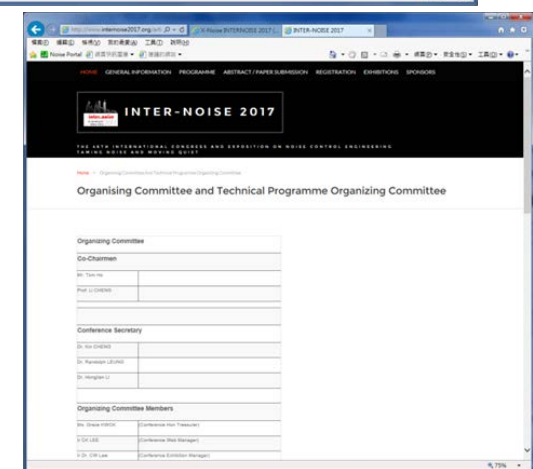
http://www.internoise2017.org/ori
X-Noise INTERNOISE 2017
INTER-NOISE 2017
檔案(F) 編輯(E) 檢視(V) 我的最愛(A) 工具(T) 說明(H)
Noise Portal
網頁(P) 安全性(S) 工具(O)

HOME GENERAL INFORMATION PROGRAMME ABSTRACT / PAPER SUBMISSION REGISTRATION EXHIBITIONS SPONSORS

INTER-NOISE 2017

THE 46TH INTERNATIONAL CONGRESS AND EXPOSITION ON NOISE CONTROL ENGINEERING
TAMING NOISE AND MOVING QUIET

Home > Organising Committee and Technical Programme Organizing Committee

Organising Committee and Technical Programme Organizing Committee

| Organizing Committee | |
|---|---|
| Co-Chairmen | |
| Mr. Tom Ho | |
| Prof. Li CHENG | |
| | |
| Conference Secretary | |
| Dr. Kin CHENG | |
| Dr. Randolph LEUNG | |
| Dr. Hongtan LI | |
| | |
| Organizing Committee Members | |
| Ms. Grace KWOK | (Conference Hon Treasurer) |
| Ir CH LEE | (Conference Web Manager) |
| Ir Dr. CW Law | (Conference Exhibition Manager) |

75%